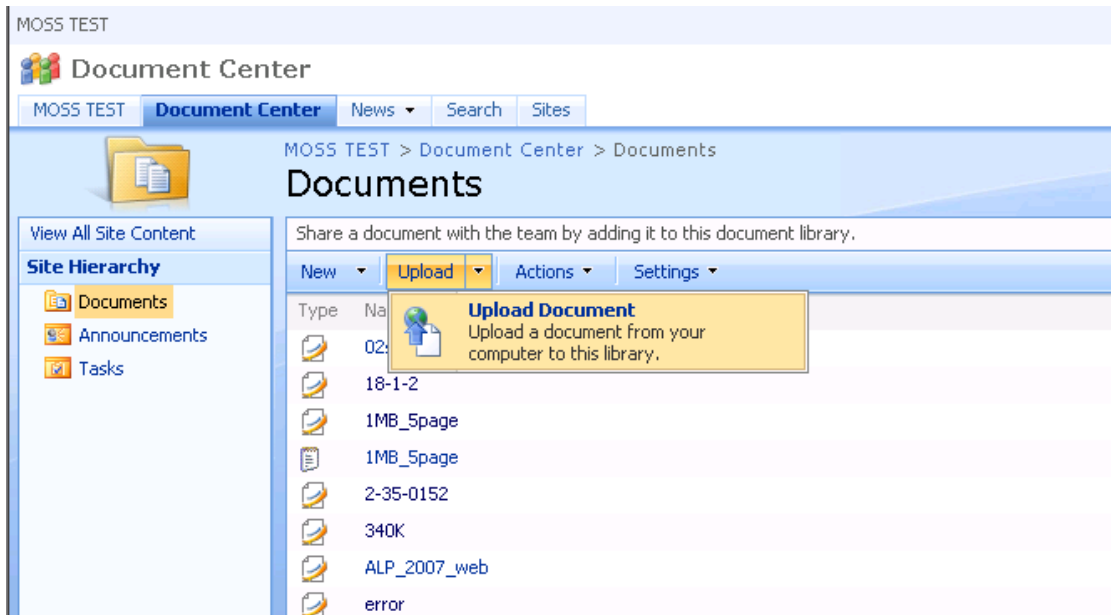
MOSS TEST

Document Center

MOSS TEST | Document Center | News ▾ | Search | Sites

MOSS TEST > Document Center > Documents

Documents

View All Site Content

Site Hierarchy

Documents

Announcements

Tasks

Share a document with the team by adding it to this document library.

New ▾ | Upload ▾ | Actions ▾ | Settings ▾

Type | Na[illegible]

Upload Document
Upload a document from your computer to this library.

02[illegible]

18-1-2

1MB_5page

1MB_5page

2-35-0152

340K

ALP_2007_web

error